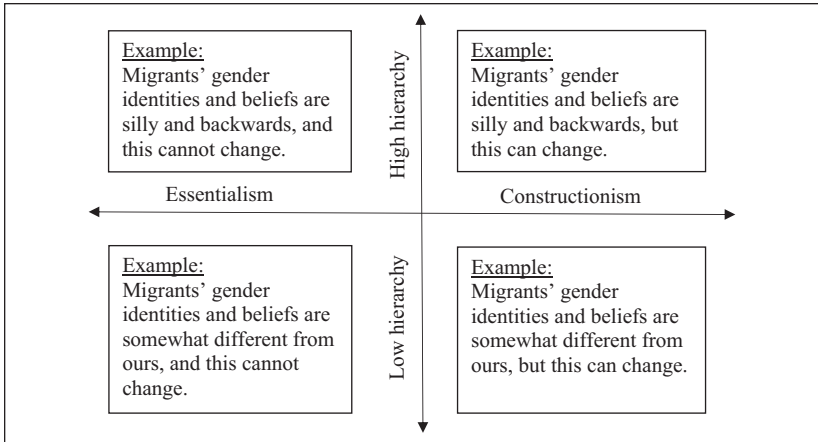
Example:
Migrants' gender identities and beliefs are silly and backwards, and this cannot change.

High hierarchy

Example:
Migrants' gender identities and beliefs are silly and backwards, but this can change.

Essentialism

Constructionism

Example:
Migrants' gender identities and beliefs are somewhat different from ours, and this cannot change.

Low hierarchy

Example:
Migrants' gender identities and beliefs are somewhat different from ours, but this can change.